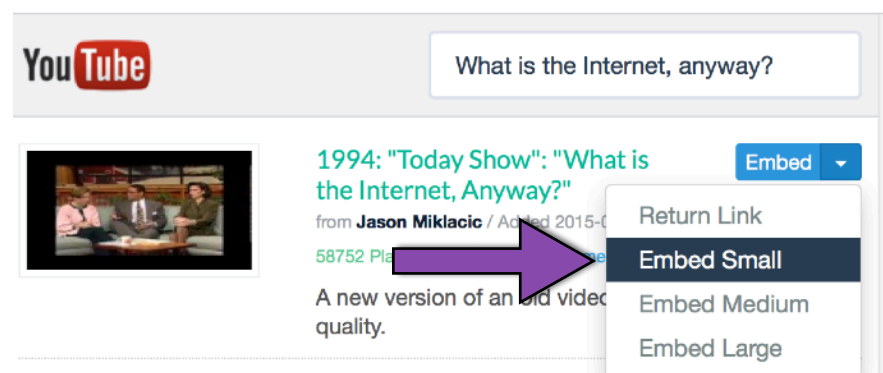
YouTube

What is the Internet, anyway?

1994: "Today Show": "What is the Internet, Anyway?"

from Jason Miklacic / Added 2015-0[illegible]

58752 Pla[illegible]

A new version of an old video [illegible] quality.

Embed

Return Link

Embed Small

Embed Medium

Embed Large